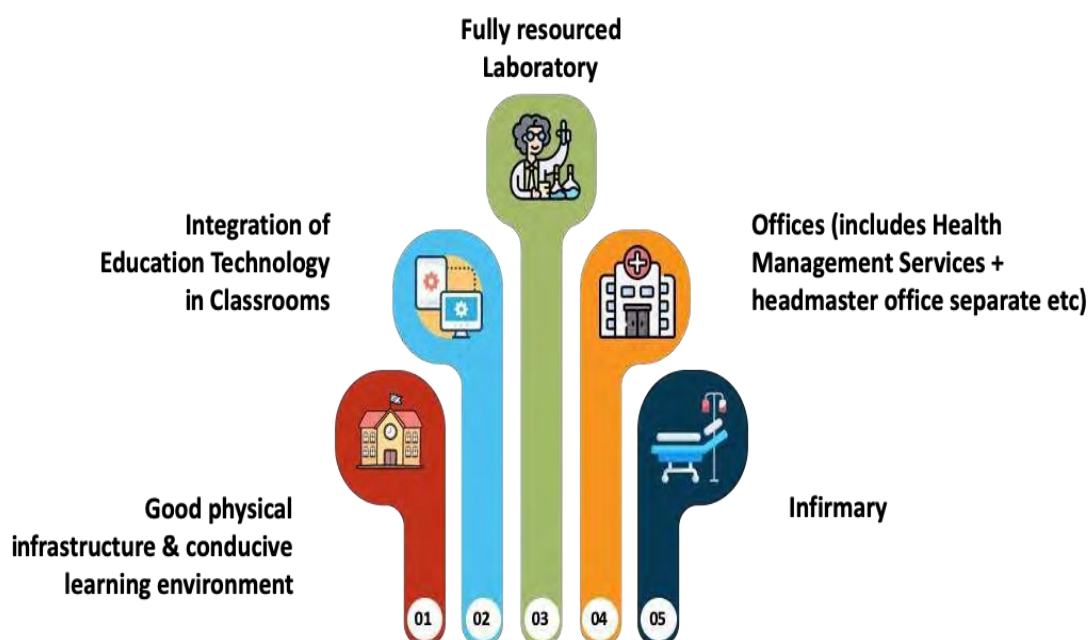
Fully resourced Laboratory

Integration of Education Technology in Classrooms

Offices (includes Health Management Services + headmaster office separate etc)

Good physical infrastructure & conducive learning environment

Infirmary

01

02

03

04

05